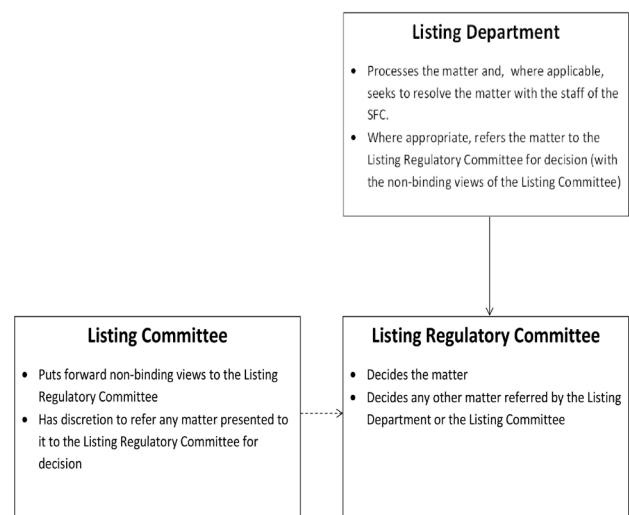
Listing Department

• Processes the matter and, where applicable, seeks to resolve the matter with the staff of the SFC.
• Where appropriate, refers the matter to the Listing Regulatory Committee for decision (with the non-binding views of the Listing Committee)

Listing Committee

• Puts forward non-binding views to the Listing Regulatory Committee
• Has discretion to refer any matter presented to it to the Listing Regulatory Committee for decision

Listing Regulatory Committee

• Decides the matter
• Decides any other matter referred by the Listing Department or the Listing Committee